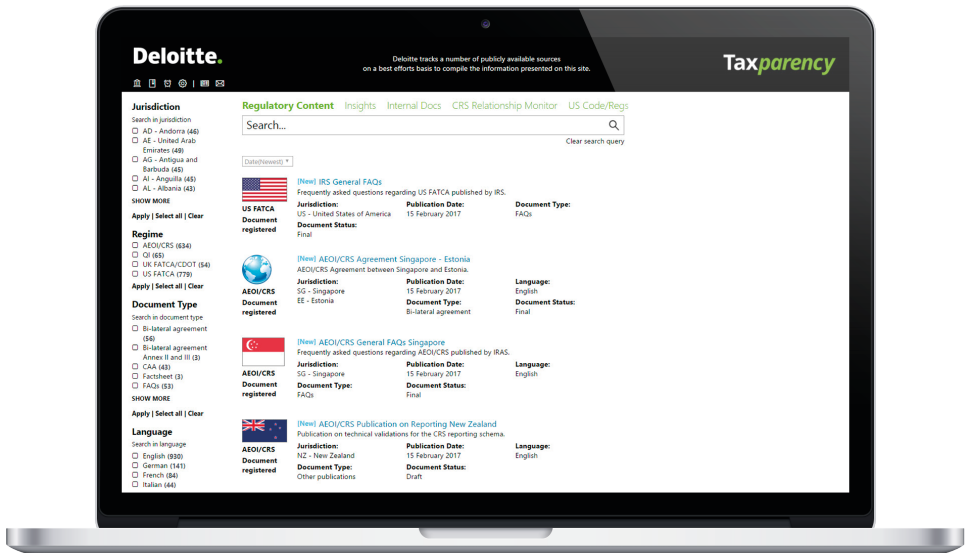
Deloitte.

Deloitte tracks a number of publicly available sources on a best efforts basis to compile the information presented on this site.

Taxparency

Jurisdiction
Search in jurisdiction
AD - Andorra (46)
AE - United Arab Emirates (49)
AG - Antigua and Barbuda (45)
AI - Anguilla (45)
AL - Albania (43)
SHOW MORE
Apply | Select all | Clear

Regime
AEOI/CRS (634)
QI (65)
UK FATCA/CDOT (54)
US FATCA (779)
Apply | Select all | Clear

Document Type
Search in document type
Bi-lateral agreement (56)
Bi-lateral agreement Annex II and III (3)
CAA (43)
Factsheet (3)
FAQs (53)
SHOW MORE
Apply | Select all | Clear

Language
Search in language
English (930)
German (141)
French (84)
Italian (44)

Regulatory Content Insights Internal Docs CRS Relationship Monitor US Code/Regs

Search...

Clear search query

Date(Newest)

US FATCA
Document registered
[New] IRS General FAQs
Frequently asked questions regarding US FATCA published by IRS.
Jurisdiction: US - United States of America
Publication Date: 15 February 2017
Document Type: FAQs
Document Status: Final

AEOI/CRS
Document registered
[New] AEOI/CRS Agreement Singapore - Estonia
AEOI/CRS Agreement between Singapore and Estonia.
Jurisdiction: SG - Singapore EE - Estonia
Publication Date: 15 February 2017
Language: English
Document Type: Bi-lateral agreement
Document Status: Final

AEOI/CRS
Document registered
[New] AEOI/CRS General FAQs Singapore
Frequently asked questions regarding AEOI/CRS published by IRAS.
Jurisdiction: SG - Singapore
Publication Date: 15 February 2017
Language: English
Document Type: FAQs
Document Status: Final

AEOI/CRS
Document registered
[New] AEOI/CRS Publication on Reporting New Zealand
Publication on technical validations for the CRS reporting schema.
Jurisdiction: NZ - New Zealand
Publication Date: 15 February 2017
Language: English
Document Type: Other publications
Document Status: Draft